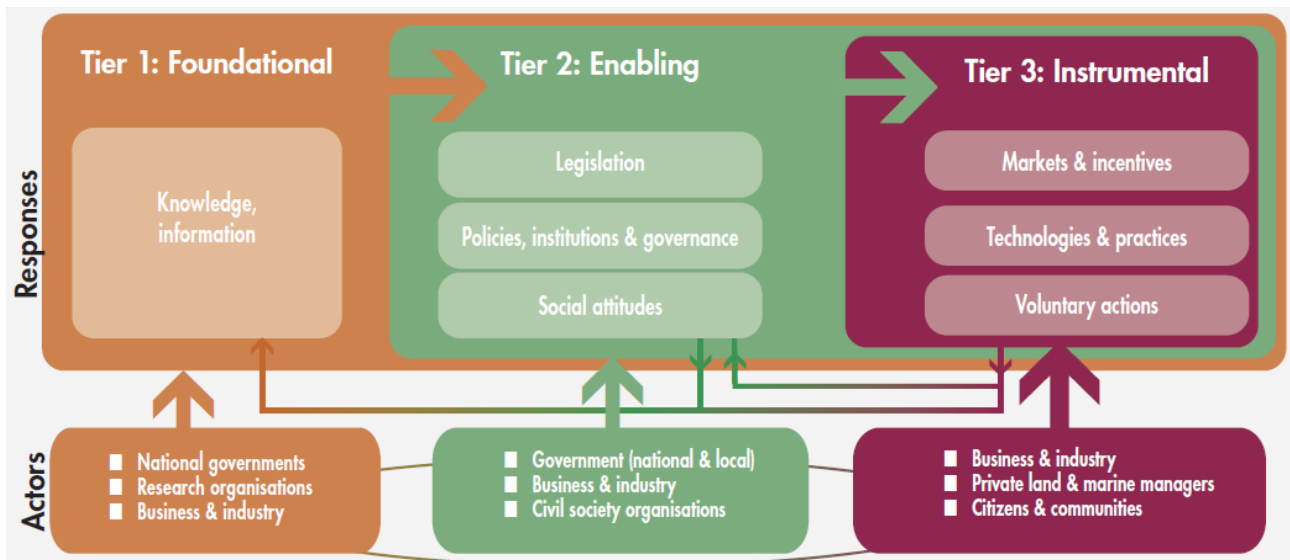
Responses

Tier 1: Foundational

Knowledge, information

Tier 2: Enabling

Legislation

Policies, institutions & governance

Social attitudes

Tier 3: Instrumental

Markets & incentives

Technologies & practices

Voluntary actions

Actors

National governments
Research organisations
Business & industry

Government (national & local)
Business & industry
Civil society organisations

Business & industry
Private land & marine managers
Citizens & communities